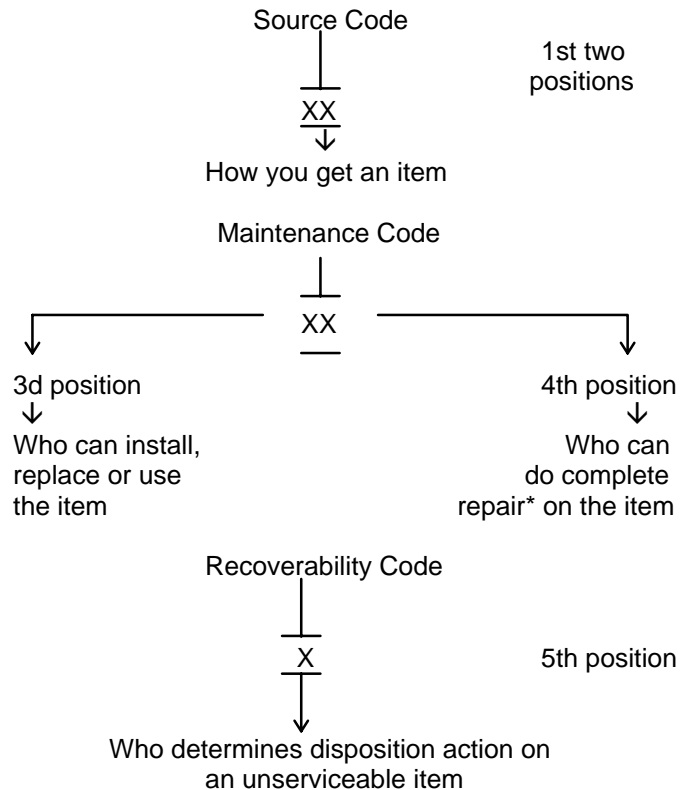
Source Code

1st two positions

XX

How you get an item

Maintenance Code

XX

3d position

Who can install, replace or use the item

4th position

Who can do complete repair* on the item

Recoverability Code

X

5th position

Who determines disposition action on an unserviceable item